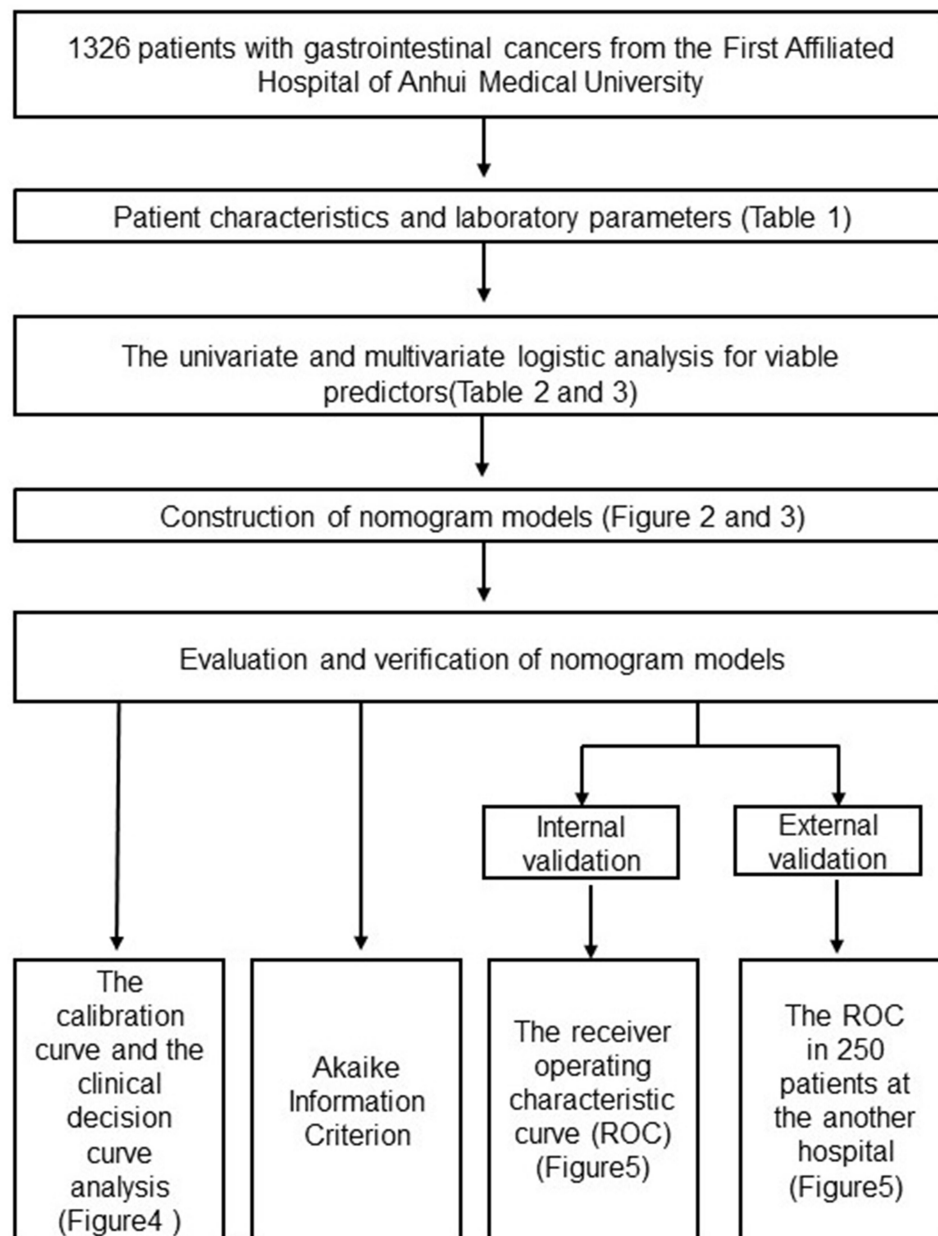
1326 patients with gastrointestinal cancers from the First Affiliated Hospital of Anhui Medical University

Patient characteristics and laboratory parameters (Table 1)

The univariate and multivariate logistic analysis for viable predictors(Table 2 and 3)

Construction of nomogram models (Figure 2 and 3)

Evaluation and verification of nomogram models

Internal validation

External validation

The calibration curve and the clinical decision curve analysis (Figure4 )

Akaike Information Criterion

The receiver operating characteristic curve (ROC) (Figure5)

The ROC in 250 patients at the another hospital (Figure5)